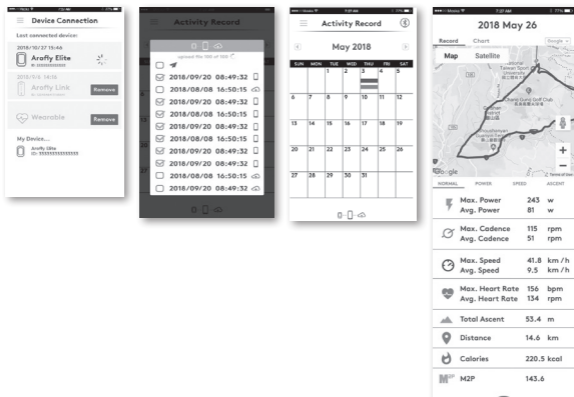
Device Connection

Last connected device:

2018/10/27 15:46

Araffy Elite

Araffy Link

Remove

Wearable

Remove

My Device...

Araffy Elite

Activity Record

2018/09/20 08:49:32
2018/08/08 16:50:15
2018/08/08 16:50:15
2018/09/20 08:49:32
2018/08/08 16:50:15
2018/09/20 08:49:32
2018/08/08 16:50:15
2018/09/20 08:49:32
2018/08/08 16:50:15
2018/09/20 08:49:32

Activity Record

May 2018

| SUN | MON | TUE | WED | THU | FRI | SAT |
|---|---|---|---|---|---|---|
| | | 1 | 2 | 3 | 4 | 5 |
| 6 | 7 | 8 | 9 | 10 | 11 | 12 |
| 13 | 14 | 15 | 16 | 17 | 18 | 19 |
| 20 | 21 | 22 | 23 | 24 | 25 | 26 |
| 27 | 28 | 29 | 30 | 31 | | |

2018 May 26

Record Chart

Map Satellite

Google

NORMAL POWER SPEED ASCENT

Max. Power 243 w
Avg. Power 81 w

Max. Cadence 115 rpm
Avg. Cadence 51 rpm

Max. Speed 41.8 km/h
Avg. Speed 9.5 km/h

Max. Heart Rate 156 bpm
Avg. Heart Rate 134 rpm

Total Ascent 53.4 m

Distance 14.6 km

Calories 220.5 kcal

M2P 143.6